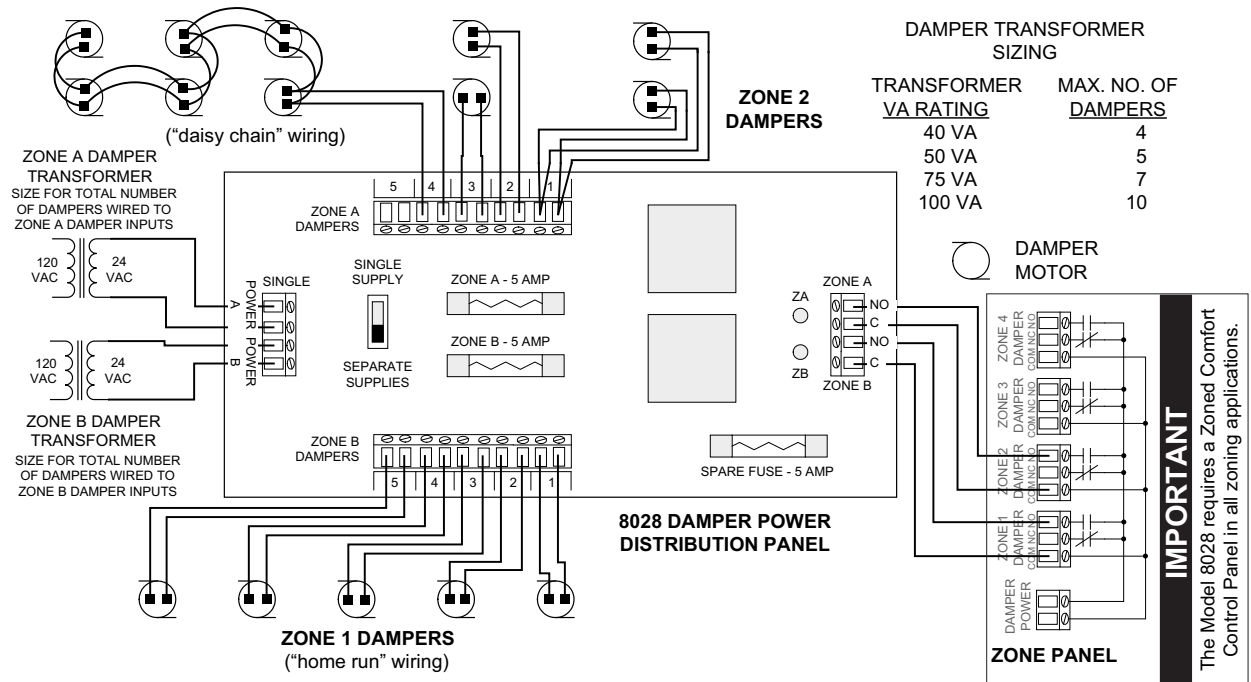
("daisy chain" wiring)

ZONE 2 DAMPERS

DAMPER TRANSFORMER SIZING

| TRANSFORMER VA RATING | MAX. NO. OF DAMPERS |
|---|---|
| 40 VA | 4 |
| 50 VA | 5 |
| 75 VA | 7 |
| 100 VA | 10 |

ZONE A DAMPER TRANSFORMER
SIZE FOR TOTAL NUMBER OF DAMPERS WIRED TO ZONE A DAMPER INPUTS

120 VAC 24 VAC

5 4 3 2 1

ZONE A DAMPERS

DAMPER MOTOR

SINGLE POWER A POWER B

SINGLE SUPPLY

SEPARATE SUPPLIES

ZONE A - 5 AMP

ZONE B - 5 AMP

ZA

ZB

ZONE A

NO C NO C

ZONE B

120 VAC 24 VAC

ZONE B DAMPER TRANSFORMER
SIZE FOR TOTAL NUMBER OF DAMPERS WIRED TO ZONE B DAMPER INPUTS

ZONE B DAMPERS

5 4 3 2 1

SPARE FUSE - 5 AMP

8028 DAMPER POWER DISTRIBUTION PANEL

ZONE 4 DAMPER COM NC NO

ZONE 3 DAMPER COM NC NO

ZONE 2 DAMPER COM NC NO

ZONE 1 DAMPER COM NC NO

DAMPER POWER

ZONE PANEL

IMPORTANT

The Model 8028 requires a Zoned Comfort Control Panel in all zoning applications.

ZONE 1 DAMPERS
("home run" wiring)